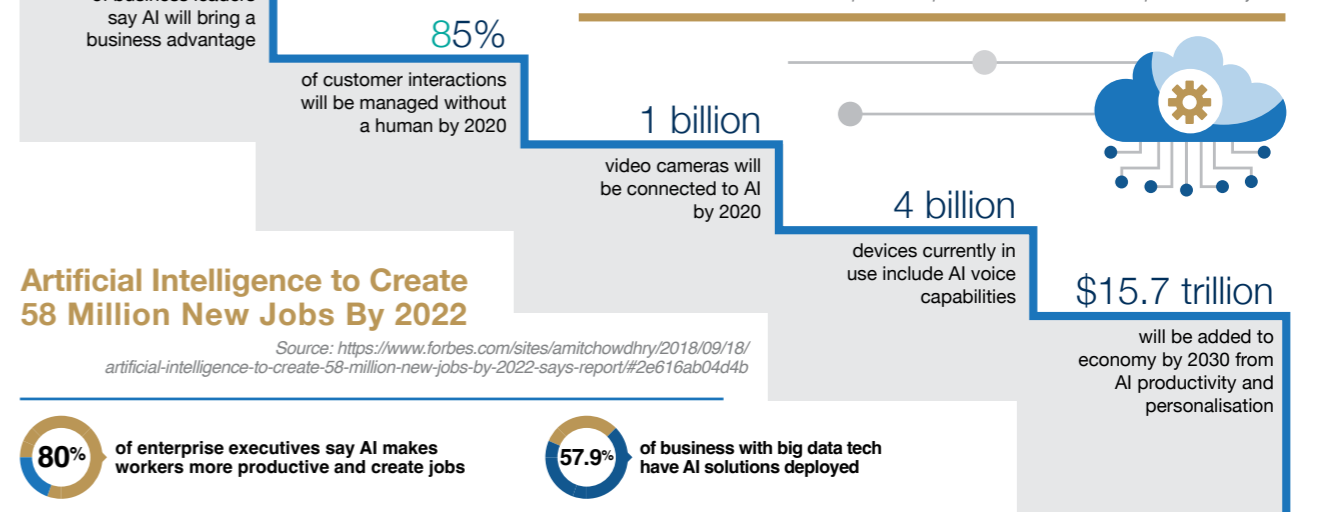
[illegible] say AI will bring a business advantage

85%
of customer interactions will be managed without a human by 2020

1 billion
video cameras will be connected to AI by 2020

4 billion
devices currently in use include AI voice capabilities

$15.7 trillion
will be added to economy by 2030 from AI productivity and personalisation

Artificial Intelligence to Create 58 Million New Jobs By 2022

Source: https://www.forbes.com/sites/amitchowdhry/2018/09/18/artificial-intelligence-to-create-58-million-new-jobs-by-2022-says-report/#2e616ab04d4b

80% of enterprise executives say AI makes workers more productive and create jobs

57.9% of business with big data tech have AI solutions deployed